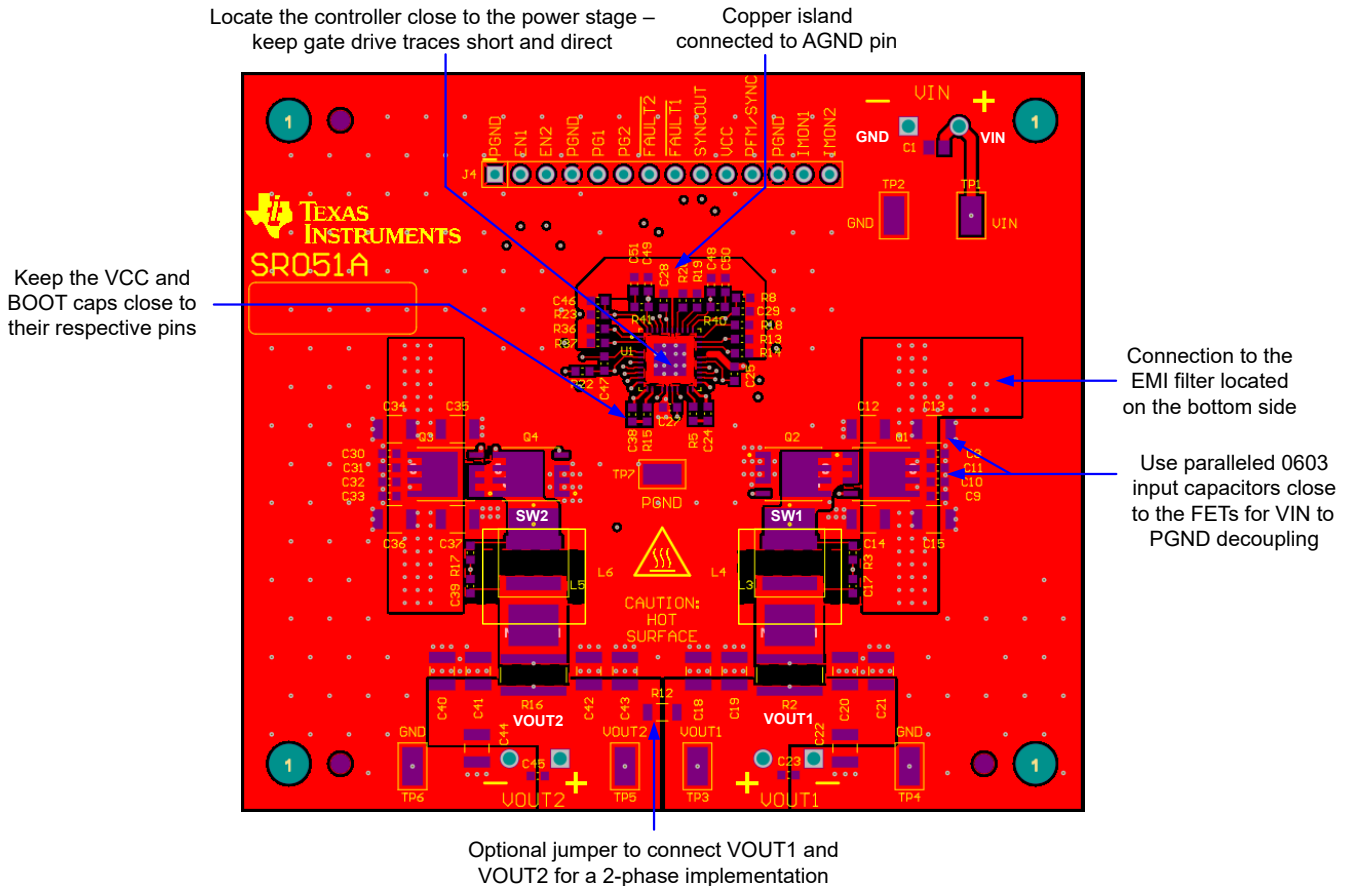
Locate the controller close to the power stage – keep gate drive traces short and direct

Copper island connected to AGND pin

Keep the VCC and BOOT caps close to their respective pins

Connection to the EMI filter located on the bottom side

Use paralleled 0603 input capacitors close to the FETs for VIN to PGND decoupling

Optional jumper to connect VOUT1 and VOUT2 for a 2-phase implementation

1

1

1

1

– VIN +

GND

VIN

C1

J4

PGND EN1 EN2 PGND PG1 PG2 FAULT2 FAULT1 SYNCOUT VCC PFM/SYNC PGND IMON1 IMON2

TP2 GND

TP1 VIN

TEXAS INSTRUMENTS

SR051A

C51 C49 C28 R21 R19 C48 C50

C46 R23 R36 R37

R41 R40

R8 C29 R18 R13 R14

U1

R22

C47

C26

C27

C38 R15 R5 C24

C34 C35

C30 C31 C32 C33

Q3 Q4

Q2 Q1

C12 C13

C3 C11 C10 C9

TP7 PGND

SW2 SW1

C36 C37

C14 C15

R17 C39 L5 L6

L4 L3 R3 C17

CAUTION: HOT SURFACE

C40 C41 R16 VOUT2 C42 C43 R12 C18 C19 R2 VOUT1 C20 C21

GND C44 C45 VOUT2 VOUT1 C22 C23 GND

TP6 – VOUT2 + TP5 TP3 + VOUT1 – TP4